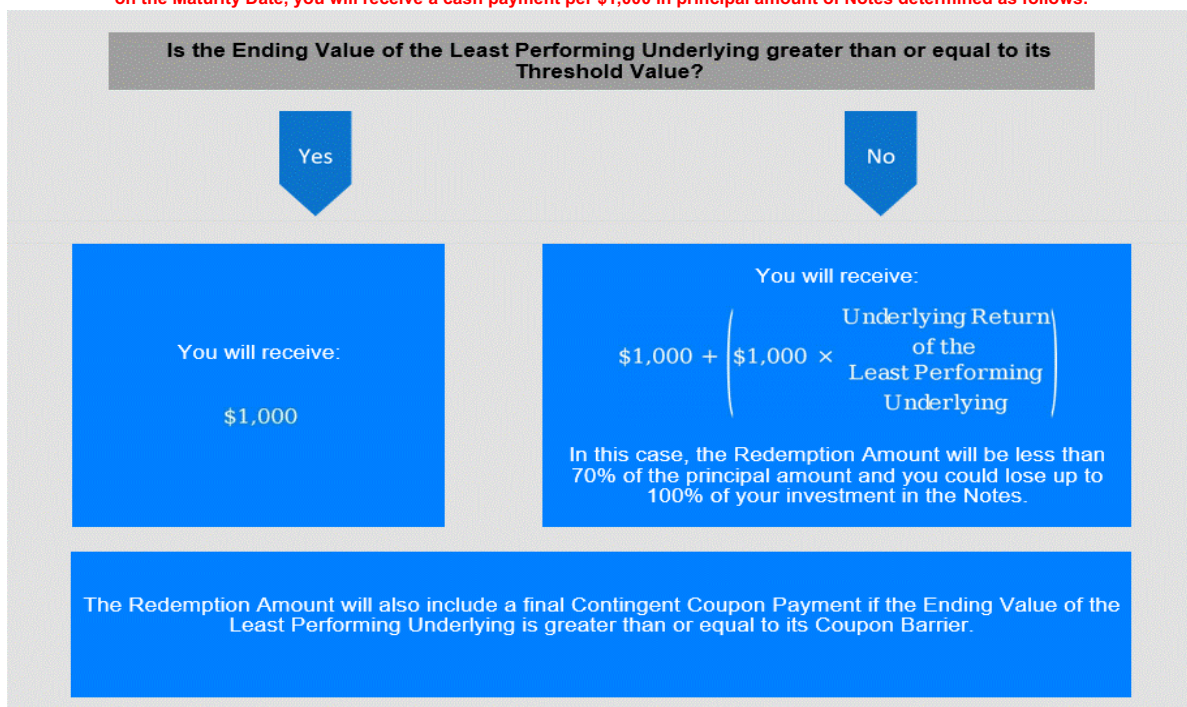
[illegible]

Is the Ending Value of the Least Performing Underlying greater than or equal to its Threshold Value?

Yes

No

You will receive:

$1,000

You will receive:

$\$1,000 + \left(\$1,000 \times \text{Underlying Return of the Least Performing Underlying}\right)$

In this case, the Redemption Amount will be less than 70% of the principal amount and you could lose up to 100% of your investment in the Notes.

The Redemption Amount will also include a final Contingent Coupon Payment if the Ending Value of the Least Performing Underlying is greater than or equal to its Coupon Barrier.